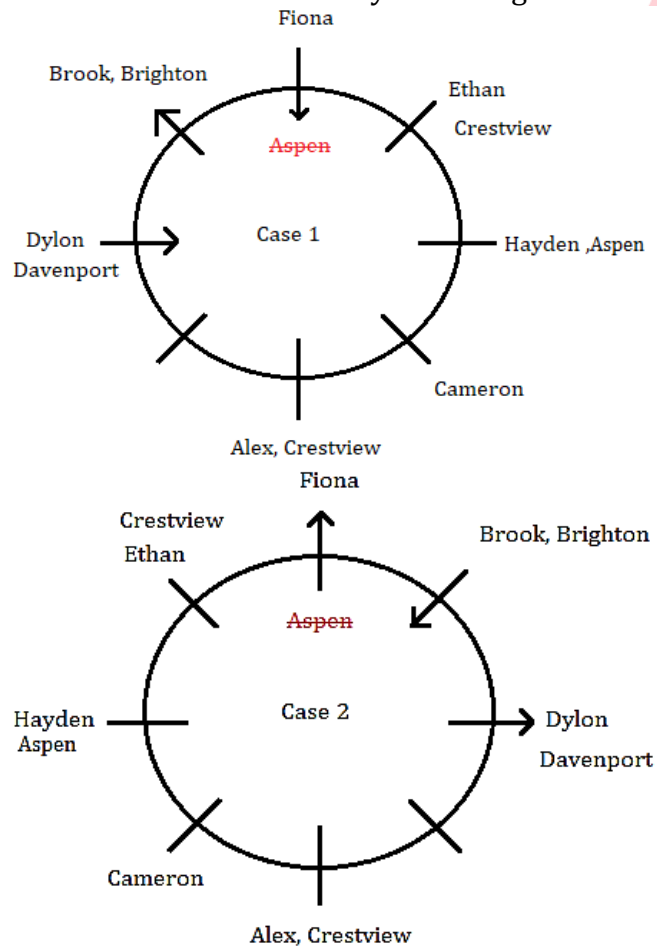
Fiona

Brook, Brighton

Ethan

Crestview

~~Aspen~~

Dylon

Davenport

Case 1

Hayden ,Aspen

Cameron

Alex, Crestview

Fiona

Crestview

Ethan

Brook, Brighton

~~Aspen~~

Hayden

Aspen

Case 2

Dylon

Davenport

Cameron

Alex, Crestview